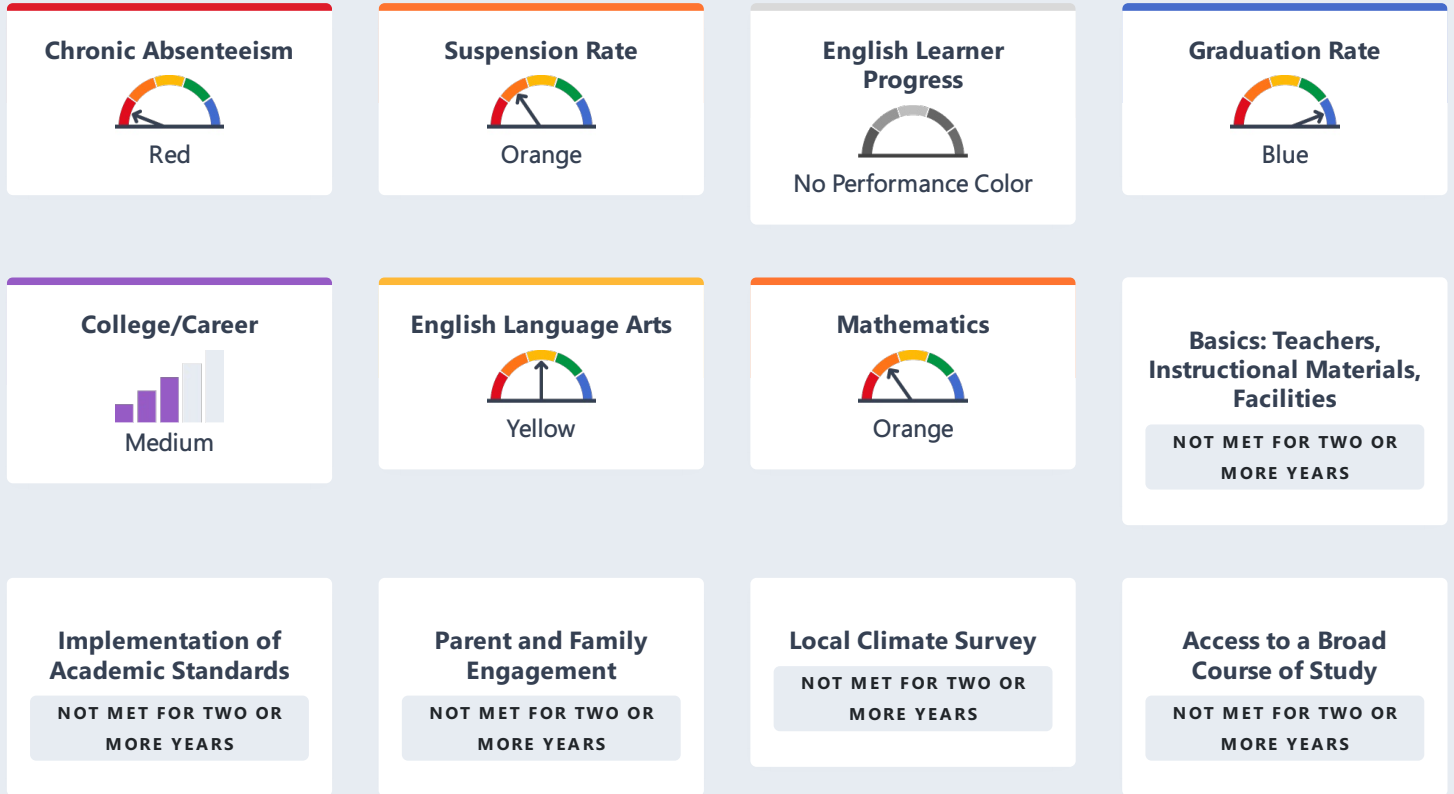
Chronic Absenteeism
Red

Suspension Rate
Orange

English Learner Progress
No Performance Color

Graduation Rate
Blue

College/Career
Medium

English Language Arts
Yellow

Mathematics
Orange

Basics: Teachers, Instructional Materials, Facilities
NOT MET FOR TWO OR MORE YEARS

Implementation of Academic Standards
NOT MET FOR TWO OR MORE YEARS

Parent and Family Engagement
NOT MET FOR TWO OR MORE YEARS

Local Climate Survey
NOT MET FOR TWO OR MORE YEARS

Access to a Broad Course of Study
NOT MET FOR TWO OR MORE YEARS